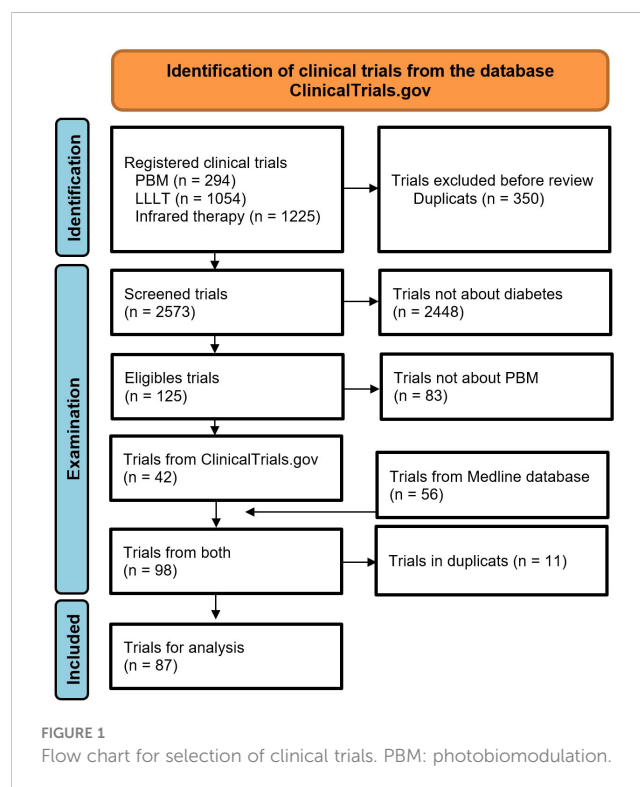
Identification of clinical trials from the database ClinicalTrials.gov

Identification

Registered clinical trials
PBM (n = 294)
LLLT (n = 1054)
Infrared therapy (n = 1225)

Trials excluded before review
Duplicats (n = 350)

Examination

Screened trials
(n = 2573)

Trials not about diabetes
(n = 2448)

Eligibles trials
(n = 125)

Trials not about PBM
(n = 83)

Trials from ClinicalTrials.gov
(n = 42)

Trials from Medline database
(n = 56)

Trials from both
(n = 98)

Trials in duplicats (n = 11)

Included

Trials for analysis
(n = 87)

FIGURE 1
Flow chart for selection of clinical trials. PBM: photobiomodulation.